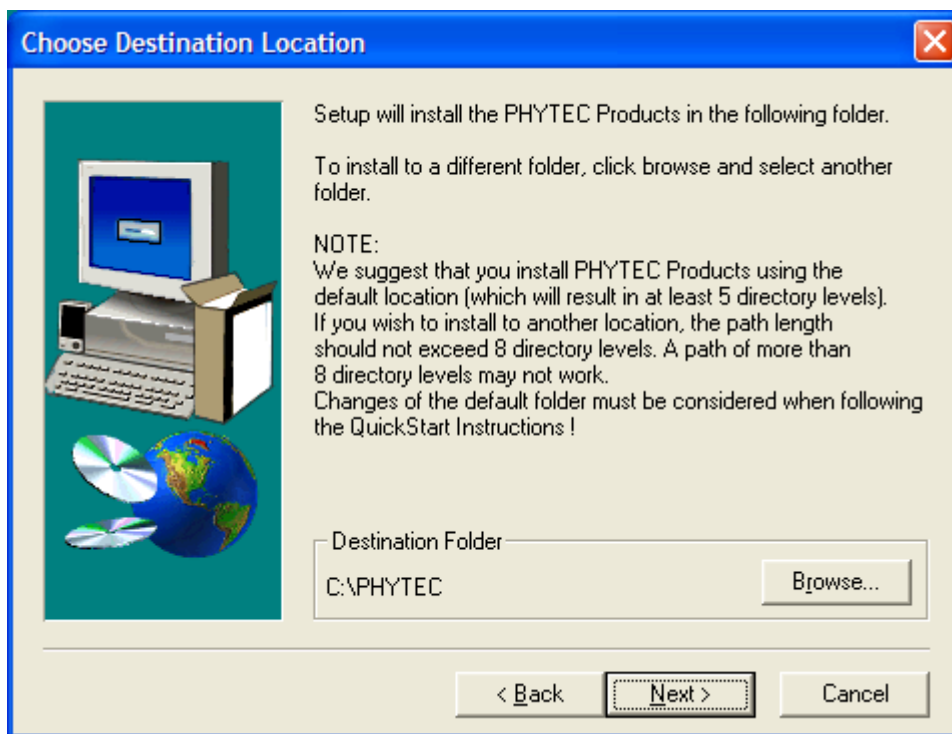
Choose Destination Location

Setup will install the PHYTEC Products in the following folder.

To install to a different folder, click browse and select another folder.

NOTE:
We suggest that you install PHYTEC Products using the default location (which will result in at least 5 directory levels). If you wish to install to another location, the path length should not exceed 8 directory levels. A path of more than 8 directory levels may not work.
Changes of the default folder must be considered when following the QuickStart Instructions !

Destination Folder

C:\PHYTEC

Browse...

< Back

Next >

Cancel